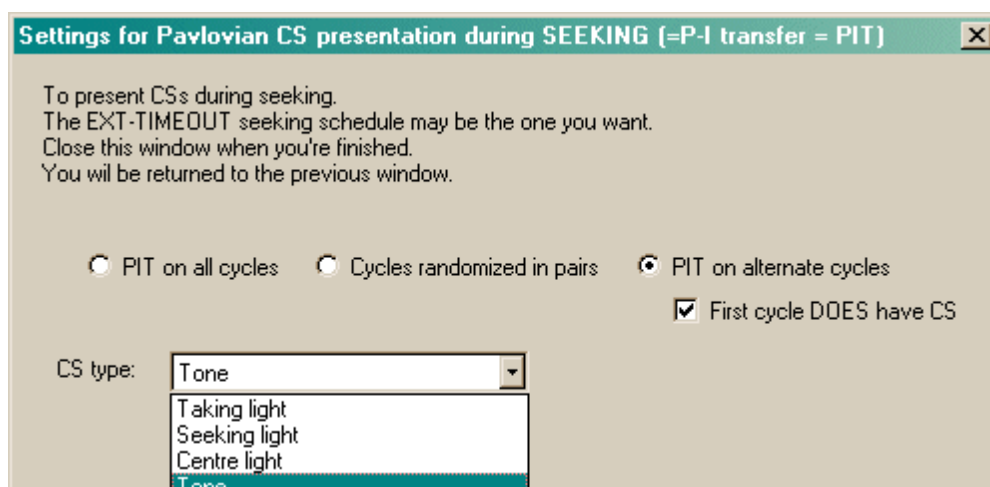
Settings for Pavlovian CS presentation during SEEKING (=P-I transfer = PIT)

To present CSs during seeking.
The EXT-TIMEOUT seeking schedule may be the one you want.
Close this window when you're finished.
You wil be returned to the previous window.

PIT on all cycles
Cycles randomized in pairs
PIT on alternate cycles
First cycle DOES have CS

CS type: Tone

Taking light
Seeking light
Centre light
Tone